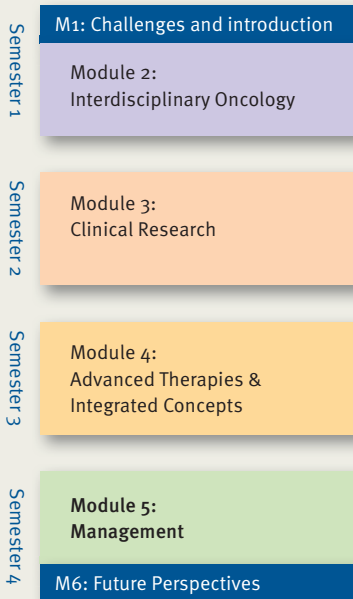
Semester 1

M1: Challenges and introduction

Module 2:
Interdisciplinary Oncology

Semester 2

Module 3:
Clinical Research

Semester 3

Module 4:
Advanced Therapies & Integrated Concepts

Semester 4

Module 5:
Management

M6: Future Perspectives